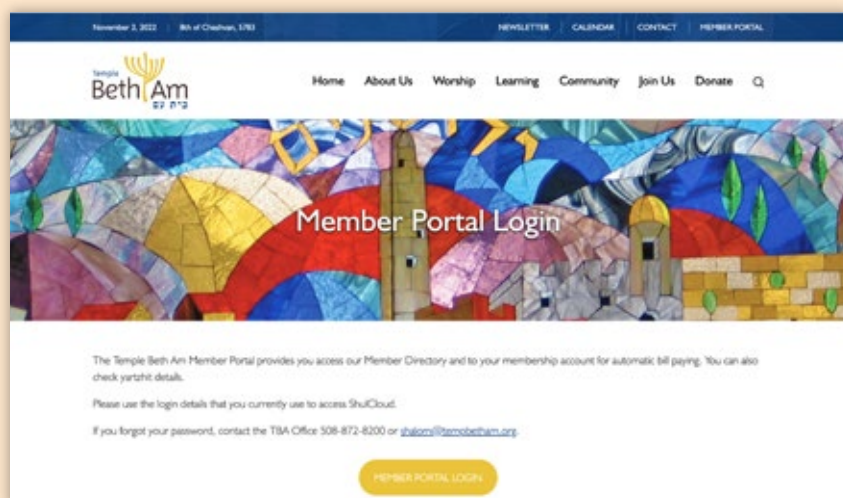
November 3, 2022 | 8th of Cheshvan, 5783

NEWSLETTER | CALENDAR | CONTACT | MEMBER PORTAL

Temple Beth Am בית עם

Home About Us Worship Learning Community Join Us Donate

Member Portal Login

The Temple Beth Am Member Portal provides you access our Member Directory and to your membership account for automatic bill paying. You can also check yartzhit details.

Please use the login details that you currently use to access ShulCloud.

If you forgot your password, contact the TBA Office 508-872-8200 or shalom@templebetham.org.

MEMBER PORTAL LOGIN